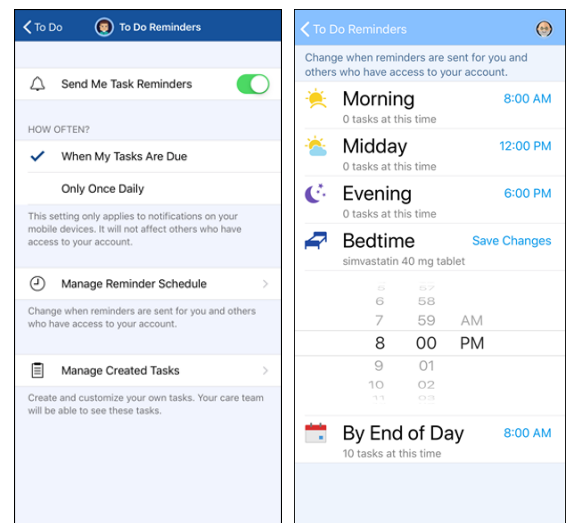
To Do

To Do Reminders

Send Me Task Reminders

HOW OFTEN?

When My Tasks Are Due

Only Once Daily

This setting only applies to notifications on your mobile devices. It will not affect others who have access to your account.

Manage Reminder Schedule

Change when reminders are sent for you and others who have access to your account.

Manage Created Tasks

Create and customize your own tasks. Your care team will be able to see these tasks.

To Do Reminders

Change when reminders are sent for you and others who have access to your account.

Morning 8:00 AM
0 tasks at this time

Midday 12:00 PM
0 tasks at this time

Evening 6:00 PM
0 tasks at this time

Bedtime Save Changes
simvastatin 40 mg tablet

| 6 | 58 | |
|---|---|---|
| 7 | 59 | AM |
| 8 | 00 | PM |
| 9 | 01 | |
| 10 | 02 | |

By End of Day 8:00 AM
10 tasks at this time